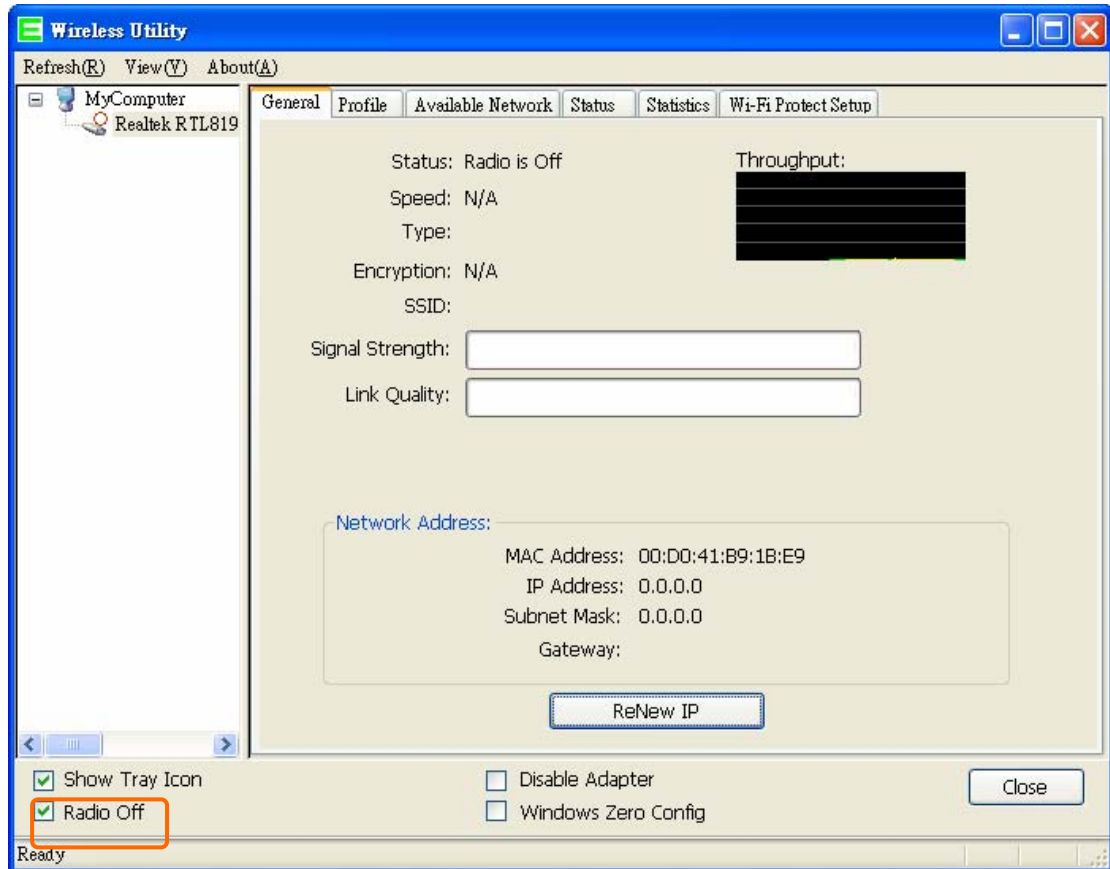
Wireless Utility

Refresh(R) View(V) About(A)

MyComputer
Realtek RTL819

General Profile Available Network Status Statistics Wi-Fi Protect Setup

Status: Radio is Off
Speed: N/A
Type:
Encryption: N/A
SSID:
Signal Strength:
Link Quality:

Throughput:

Network Address:
MAC Address: 00:D0:41:B9:1B:E9
IP Address: 0.0.0.0
Subnet Mask: 0.0.0.0
Gateway:

ReNew IP

Show Tray Icon
Radio Off
Disable Adapter
Windows Zero Config
Close

Ready